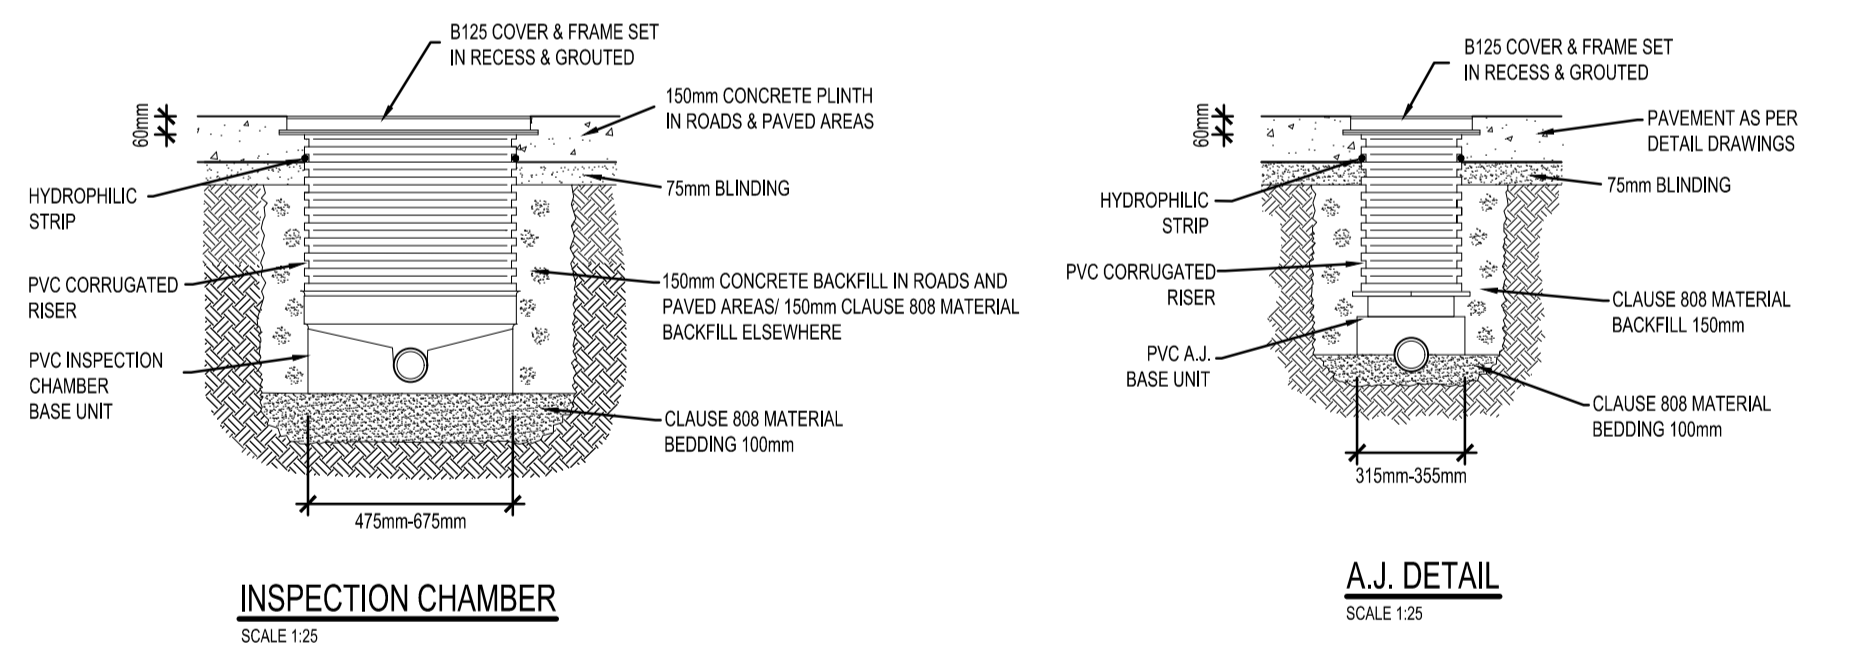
B125 COVER & FRAME SET IN RECESS & GROUTED

60mm

150mm CONCRETE PLINTH IN ROADS & PAVED AREAS

HYDROPHILIC STRIP

75mm BLINDING

PVC CORRUGATED RISER

150mm CONCRETE BACKFILL IN ROADS AND PAVED AREAS/ 150mm CLAUSE 808 MATERIAL BACKFILL ELSEWHERE

PVC INSPECTION CHAMBER BASE UNIT

CLAUSE 808 MATERIAL BEDDING 100mm

475mm-675mm

INSPECTION CHAMBER

SCALE 1:25

B125 COVER & FRAME SET IN RECESS & GROUTED

60mm

PAVEMENT AS PER DETAIL DRAWINGS

HYDROPHILIC STRIP

75mm BLINDING

PVC CORRUGATED RISER

CLAUSE 808 MATERIAL BACKFILL 150mm

PVC A.J. BASE UNIT

CLAUSE 808 MATERIAL BEDDING 100mm

315mm-355mm

A.J. DETAIL

SCALE 1:25